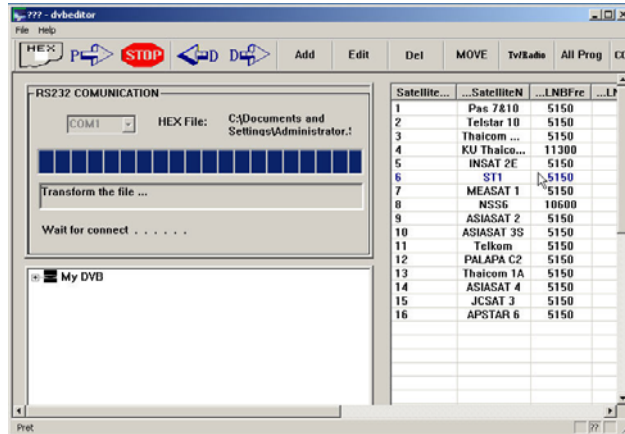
??? - dvbeditor

File Help

HEX P STOP D D Add Edit Del MOVE Tv/Radio All Prog CC

RS232 COMUNICATION

COM1

HEX File: C:\Documents and Settings\Administrator.!

Transform the file ...

Wait for connect . . . . . .

My DVB

| Satellite... | ...SatelliteN | ...LNBFre | ...LN |
|---|---|---|---|
| 1 | Pas 7&10 | 5150 | |
| 2 | Telstar 10 | 5150 | |
| 3 | Thaicom ... | 5150 | |
| 4 | KU Thaico... | 11300 | |
| 5 | INSAT 2E | 5150 | |
| 6 | ST1 | 5150 | |
| 7 | MEASAT 1 | 5150 | |
| 8 | NSS6 | 10600 | |
| 9 | ASIASAT 2 | 5150 | |
| 10 | ASIASAT 3S | 5150 | |
| 11 | Telkom | 5150 | |
| 12 | PALAPA C2 | 5150 | |
| 13 | Thaicom 1A | 5150 | |
| 14 | ASIASAT 4 | 5150 | |
| 15 | JCSAT 3 | 5150 | |
| 16 | APSTAR 6 | 5150 | |

Pret